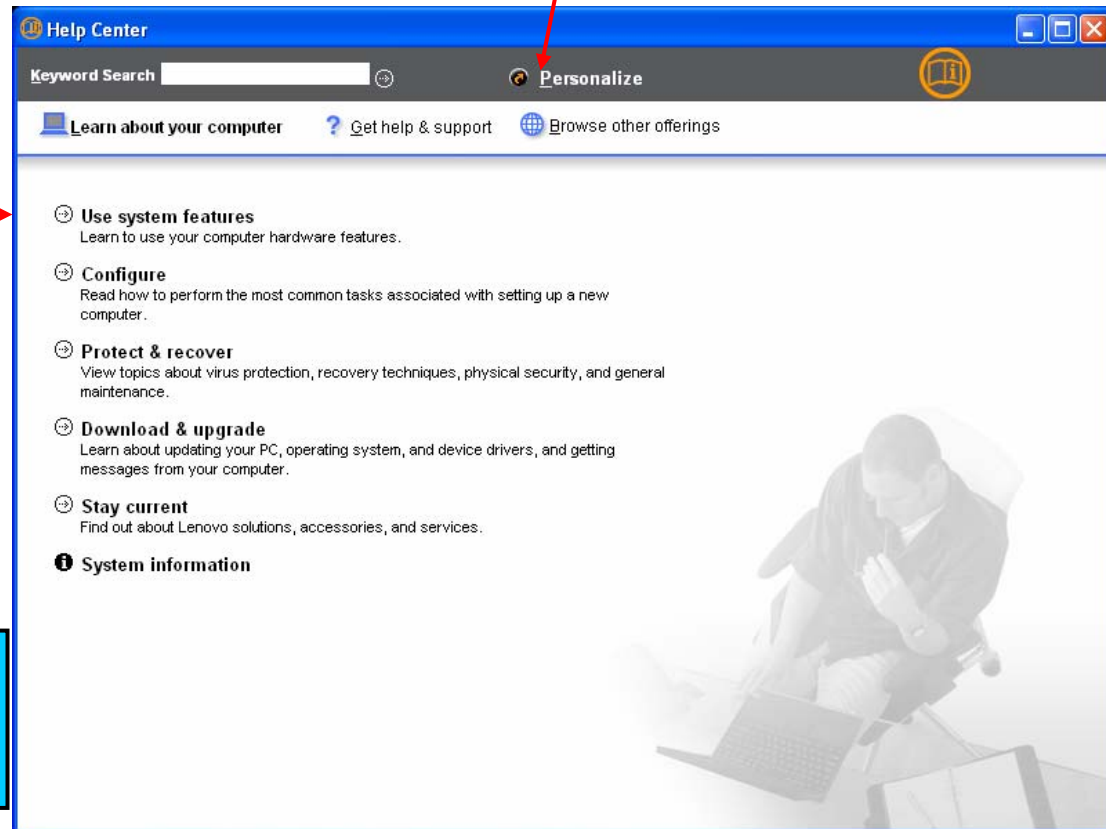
Help Center

Keyword Search

Personalize

Learn about your computer

Get help & support

Browse other offerings

Use system features
Learn to use your computer hardware features.

Configure
Read how to perform the most common tasks associated with setting up a new computer.

Protect & recover
View topics about virus protection, recovery techniques, physical security, and general maintenance.

Download & upgrade
Learn about updating your PC, operating system, and device drivers, and getting messages from your computer.

Stay current
Find out about Lenovo solutions, accessories, and services.

System information